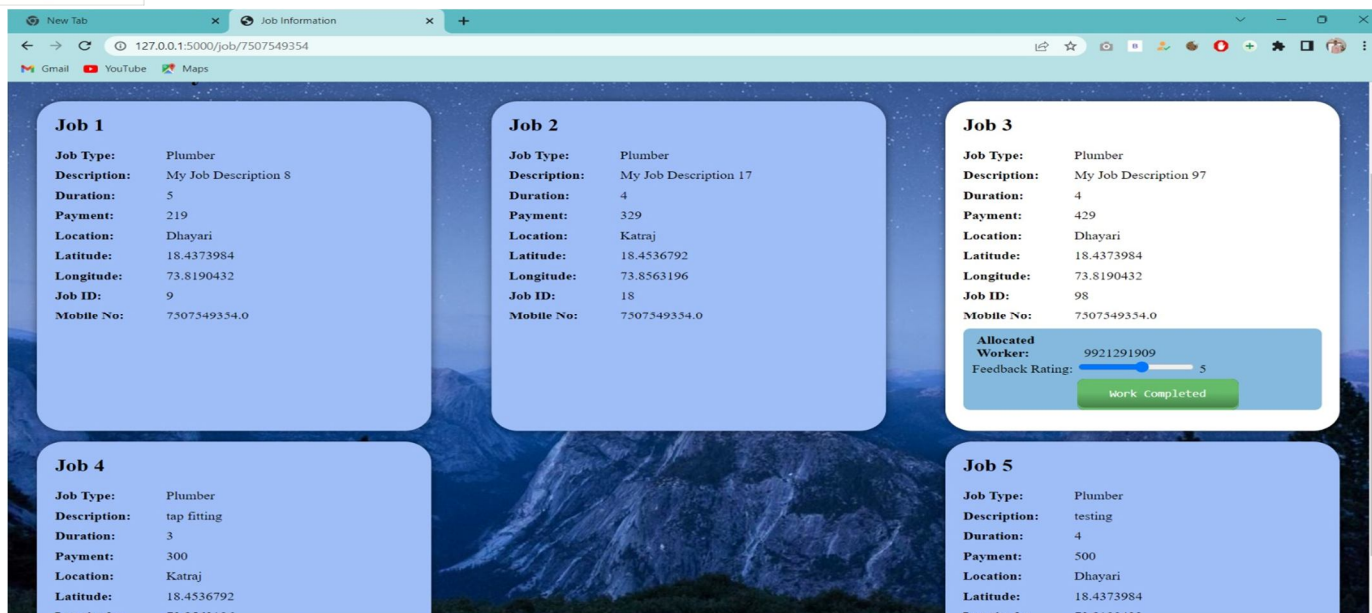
New Tab
Job Information
127.0.0.1:5000/job/7507549354
Gmail YouTube Maps

Job 1
Job Type: Plumber
Description: My Job Description 8
Duration: 5
Payment: 219
Location: Dhayari
Latitude: 18.4373984
Longitude: 73.8190432
Job ID: 9
Mobile No: 7507549354.0

Job 2
Job Type: Plumber
Description: My Job Description 17
Duration: 4
Payment: 329
Location: Katraj
Latitude: 18.4536792
Longitude: 73.8563196
Job ID: 18
Mobile No: 7507549354.0

Job 3
Job Type: Plumber
Description: My Job Description 97
Duration: 4
Payment: 429
Location: Dhayari
Latitude: 18.4373984
Longitude: 73.8190432
Job ID: 98
Mobile No: 7507549354.0
Allocated Worker: 9921291909
Feedback Rating: 5
Work Completed

Job 4
Job Type: Plumber
Description: tap fitting
Duration: 3
Payment: 300
Location: Katraj
Latitude: 18.4536792
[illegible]

Job 5
Job Type: Plumber
Description: testing
Duration: 4
Payment: 500
Location: Dhayari
Latitude: 18.4373984
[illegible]